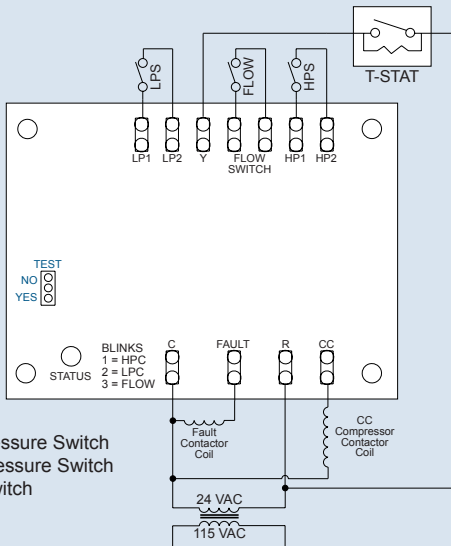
T-STAT

LPS
FLOW
HPS

LP1 LP2 Y FLOW SWITCH HP1 HP2

TEST
NO
YES

STATUS

BLINKS
1 = HPC
2 = LPC
3 = FLOW

C FAULT R CC

Fault Contactor Coil

CC Compressor Contactor Coil

essure Switch
essure Switch
vitch

24 VAC
115 VAC